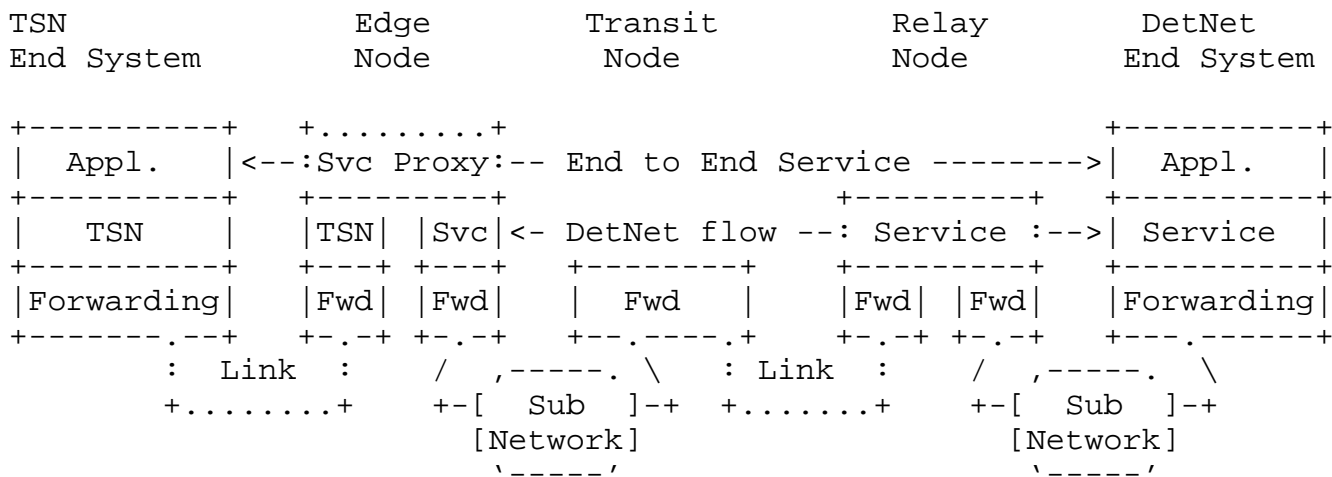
```
TSN              Edge          Transit         Relay        DetNet
End System       Node           Node           Node        End System

+---------+    +.........+                                 +---------+
|  Appl.  |<--:Svc Proxy:-- End to End Service --------->|  Appl.  |
+---------+    +---------+                   +---------+   +---------+
|   TSN   |    |TSN| |Svc|<- DetNet flow --: Service :-->| Service |
+---------+    +---+ +---+   +---------+    +---------+   +---------+
|Forwarding|   |Fwd| |Fwd|   |   Fwd   |    |Fwd| |Fwd|   |Forwarding|
+-------.--+   +-.-+ +-.-+   +--.----.-+    +-.-+ +-.-+   +---.------+
       :  Link  :     /  ,-----. \   : Link  :    /  ,-----.  \
       +........+    +-[  Sub  ]-+  +.......+   +-[  Sub  ]-+
                       [Network]                  [Network]
                        `-----'                    `-----'
```